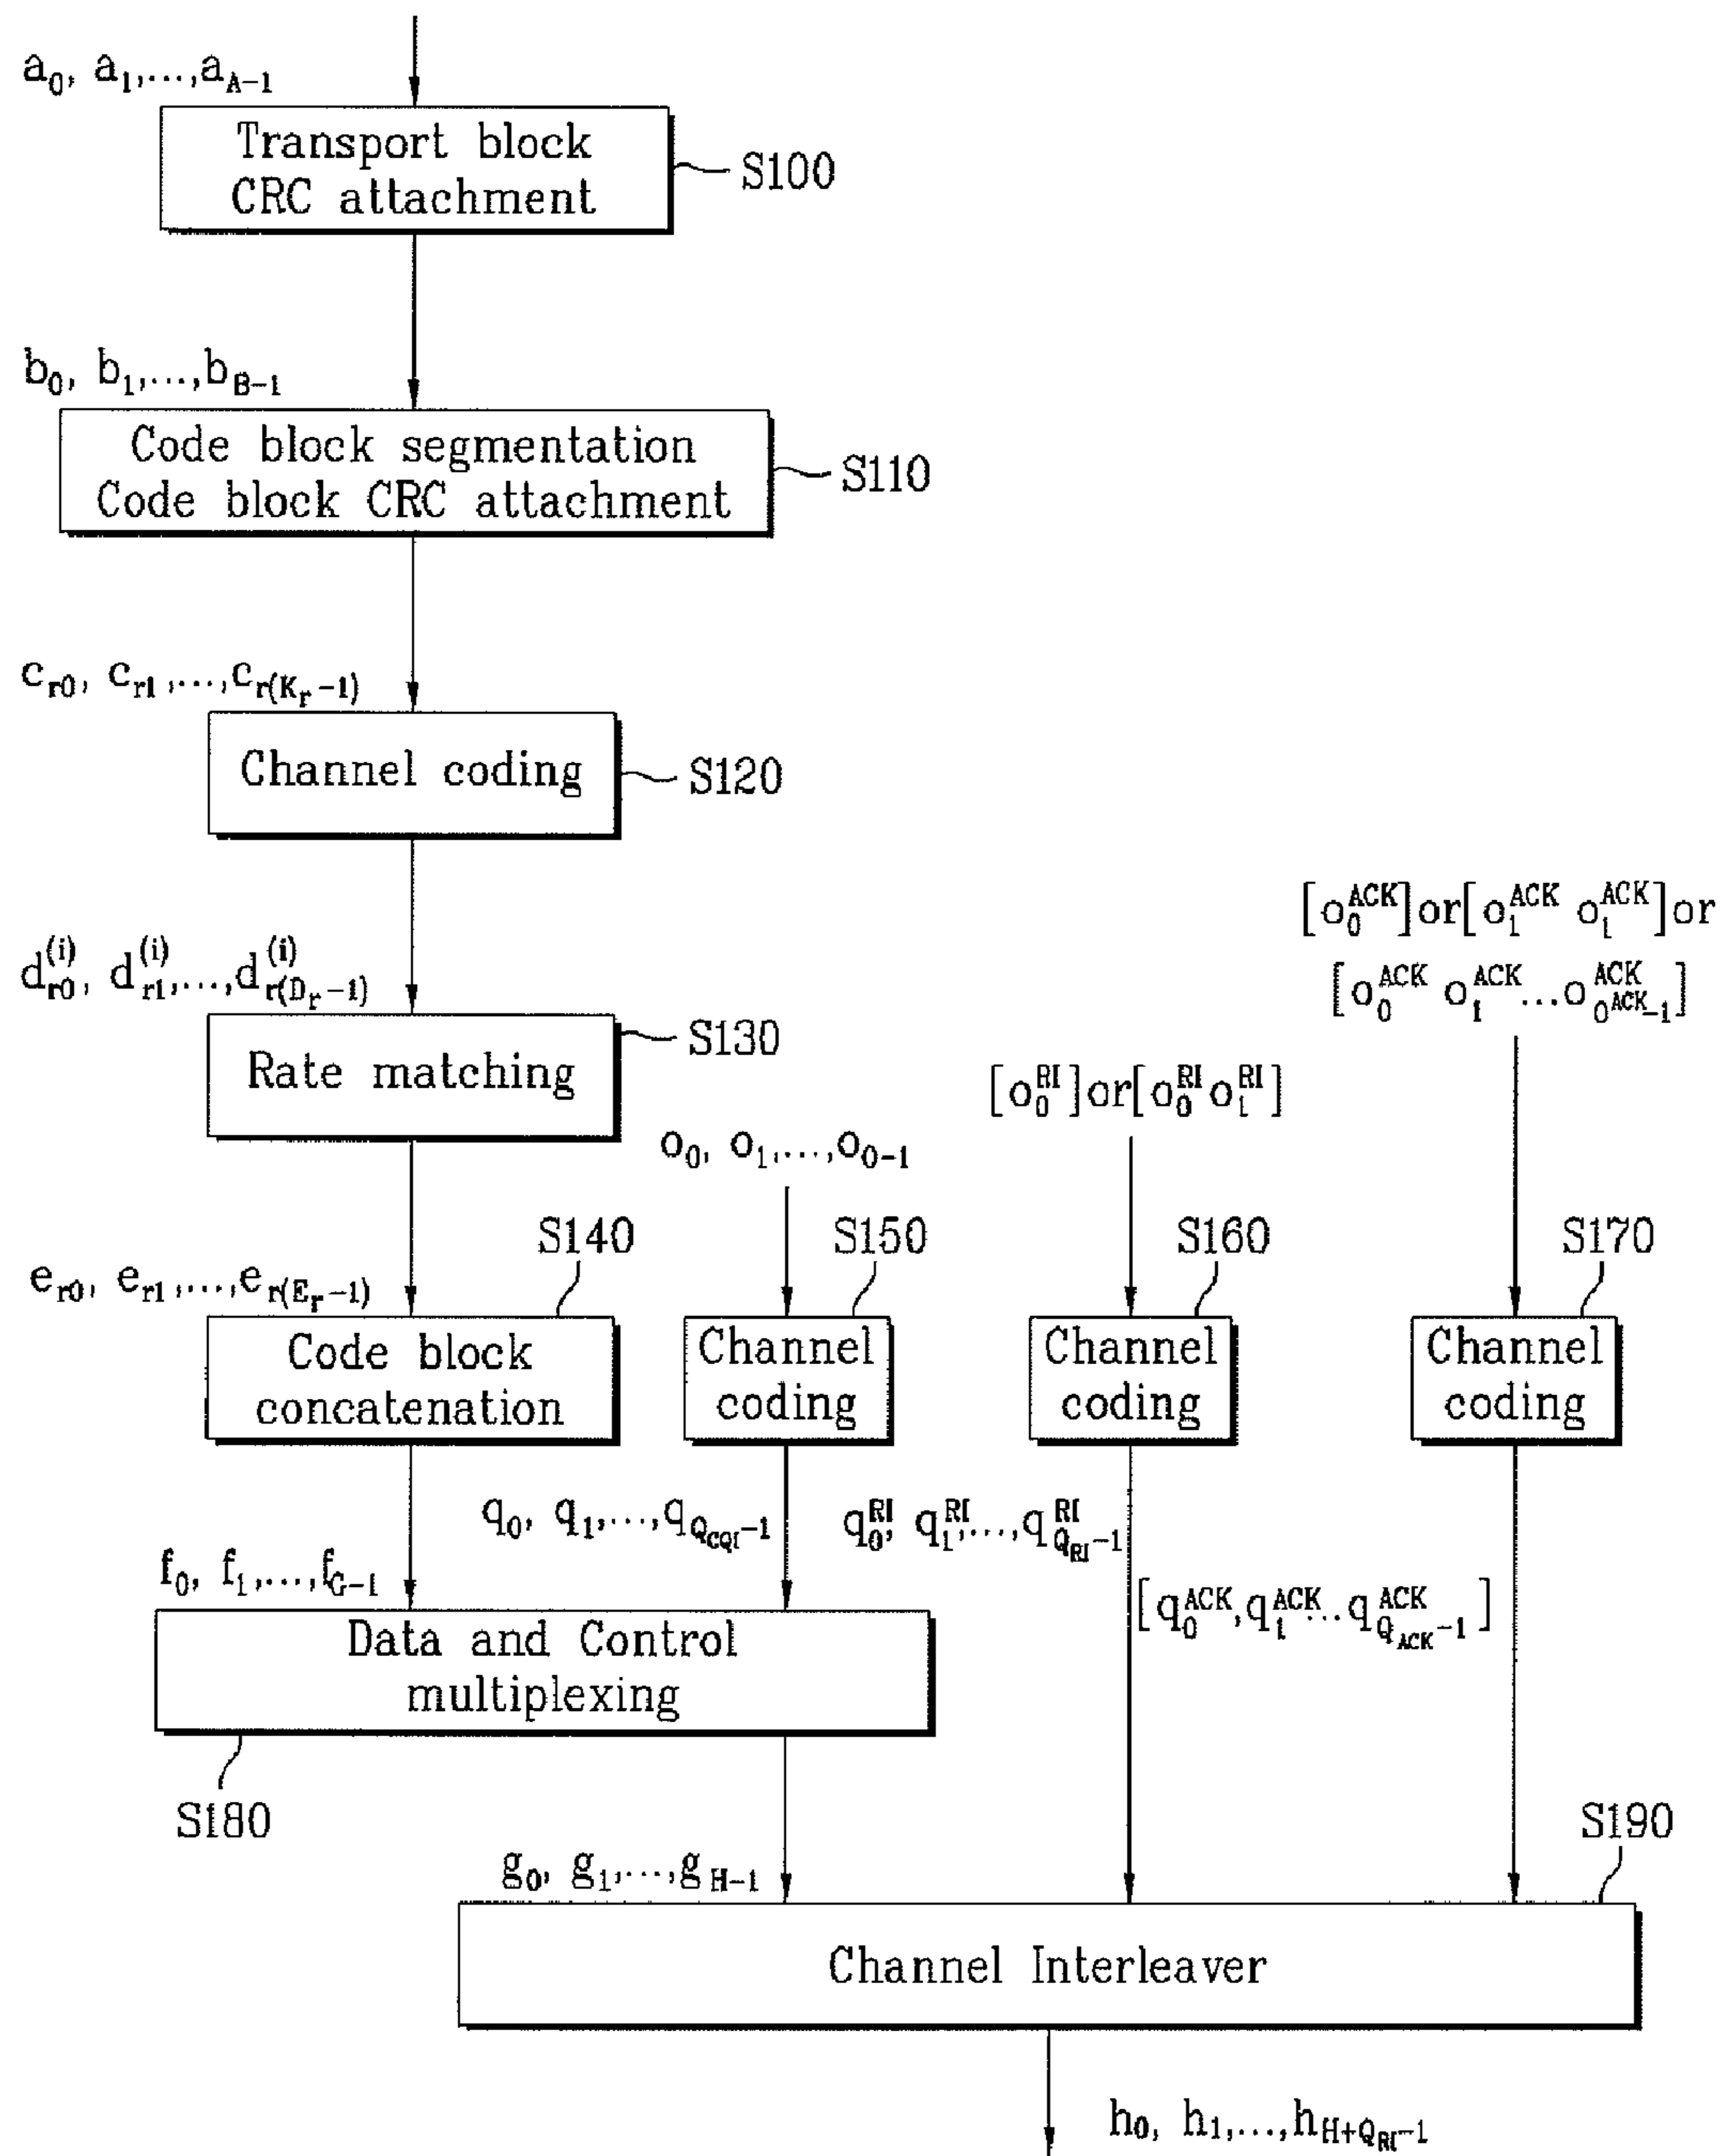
$a_0, a_1, \ldots, a_{A-1}$

Transport block CRC attachment

S100

$b_0, b_1, \ldots, b_{B-1}$

Code block segmentation Code block CRC attachment

S110

$c_{r0}, c_{r1}, \ldots, c_{r(K_r-1)}$

Channel coding

S120

$d_{r0}^{(i)}, d_{r1}^{(i)}, \ldots, d_{r(D_r-1)}^{(i)}$

Rate matching

S130

$[o_0^{ACK}]$ or $[o_1^{ACK}\ o_1^{ACK}]$ or $[o_0^{ACK}\ o_1^{ACK} \ldots o_{O^{ACK}-1}^{ACK}]$

$[o_0^{RI}]$ or $[o_0^{RI} o_1^{RI}]$

$o_0, o_1, \ldots, o_{O-1}$

$e_{r0}, e_{r1}, \ldots, e_{r(E_r-1)}$

S140

S150

S160

S170

Code block concatenation

Channel coding

Channel coding

Channel coding

$q_0, q_1, \ldots, q_{Q_{CQI}-1}$

$q_0^{RI}, q_1^{RI}, \ldots, q_{Q_{RI}-1}^{RI}$

$f_0, f_1, \ldots, f_{G-1}$

$[q_0^{ACK}, q_1^{ACK} \ldots q_{Q_{ACK}-1}^{ACK}]$

Data and Control multiplexing

S180

S190

$g_0, g_1, \ldots, g_{H-1}$

Channel Interleaver

$h_0, h_1, \ldots, h_{H+Q_{RI}-1}$